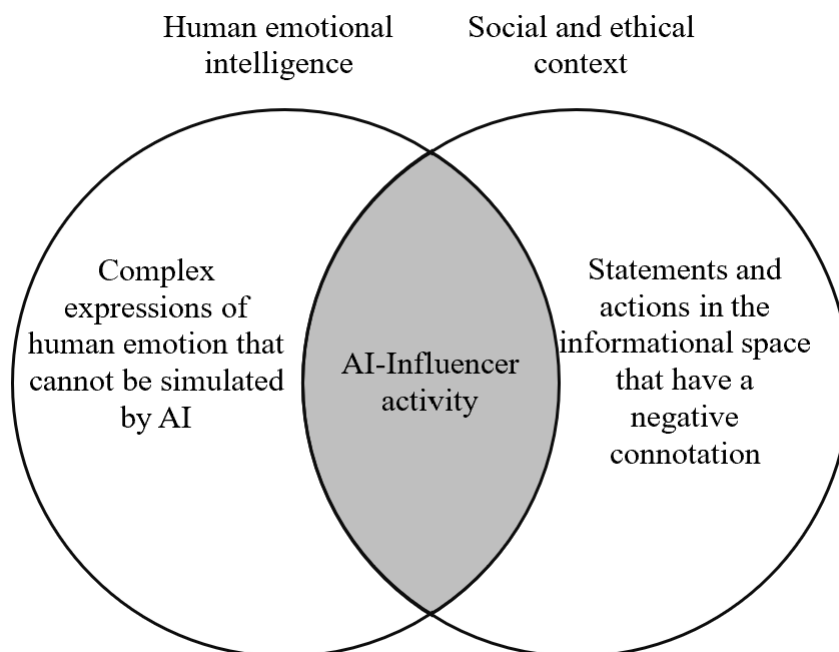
Human emotional intelligence

Social and ethical context

Complex expressions of human emotion that cannot be simulated by AI

AI-Influencer activity

Statements and actions in the informational space that have a negative connotation